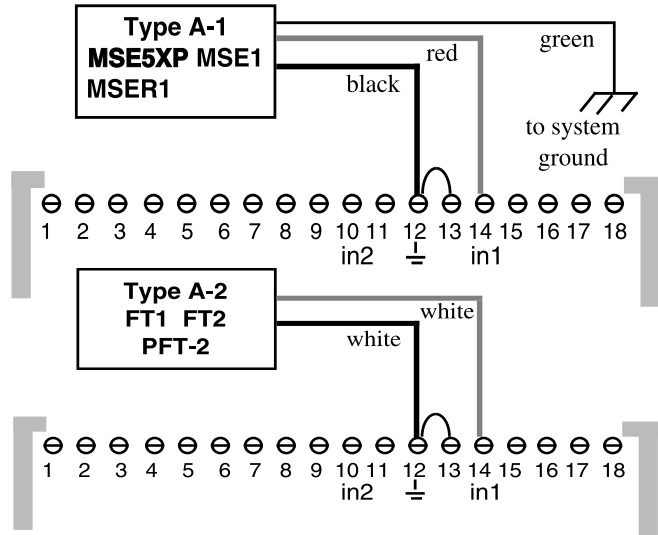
Type A-1
MSE5XP MSE1
MSER1

red
green
black
to system ground

1 2 3 4 5 6 7 8 9 10 11 12 13 14 15 16 17 18
in2 in1

Type A-2
FT1 FT2
PFT-2

white
white

1 2 3 4 5 6 7 8 9 10 11 12 13 14 15 16 17 18
in2 in1